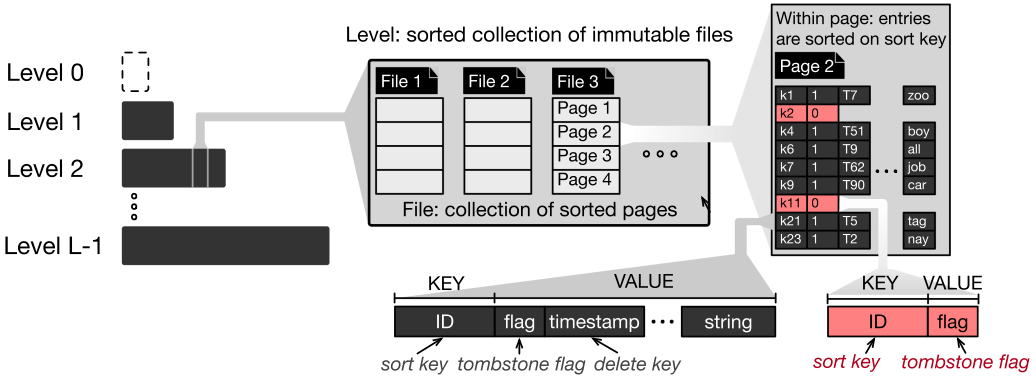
Level 0

Level 1

Level 2

Level L-1

Level: sorted collection of immutable files

File 1

File 2

File 3

Page 1

Page 2

Page 3

Page 4

File: collection of sorted pages

Within page: entries are sorted on sort key

Page 2

| k1 | 1 | T7 | zoo |
|---|---|---|---|
| k2 | 0 | | |
| k4 | 1 | T51 | boy |
| k6 | 1 | T9 | all |
| k7 | 1 | T62 | job |
| k9 | 1 | T90 | car |
| k11 | 0 | | |
| k21 | 1 | T5 | tag |
| k23 | 1 | T2 | nay |

KEY

VALUE

ID

flag

timestamp

string

sort key

tombstone flag

delete key

KEY

VALUE

ID

flag

sort key

tombstone flag